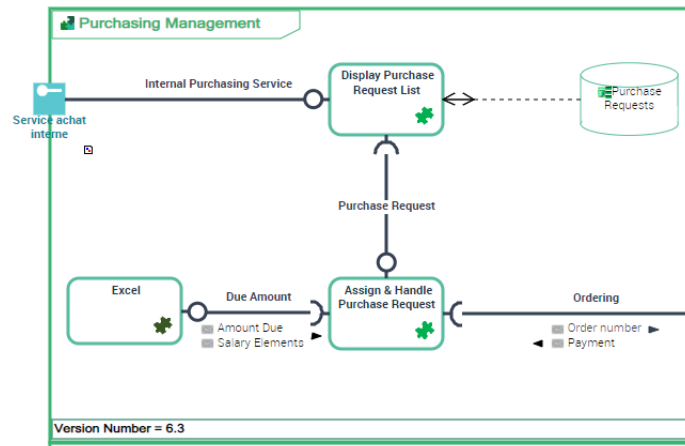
Purchasing Management

Internal Purchasing Service

Service achat interne

Display Purchase Request List

Purchase Requests

Purchase Request

Excel

Due Amount

Amount Due
Salary Elements

Assign & Handle Purchase Request

Ordering

Order number
Payment

Version Number = 6.3